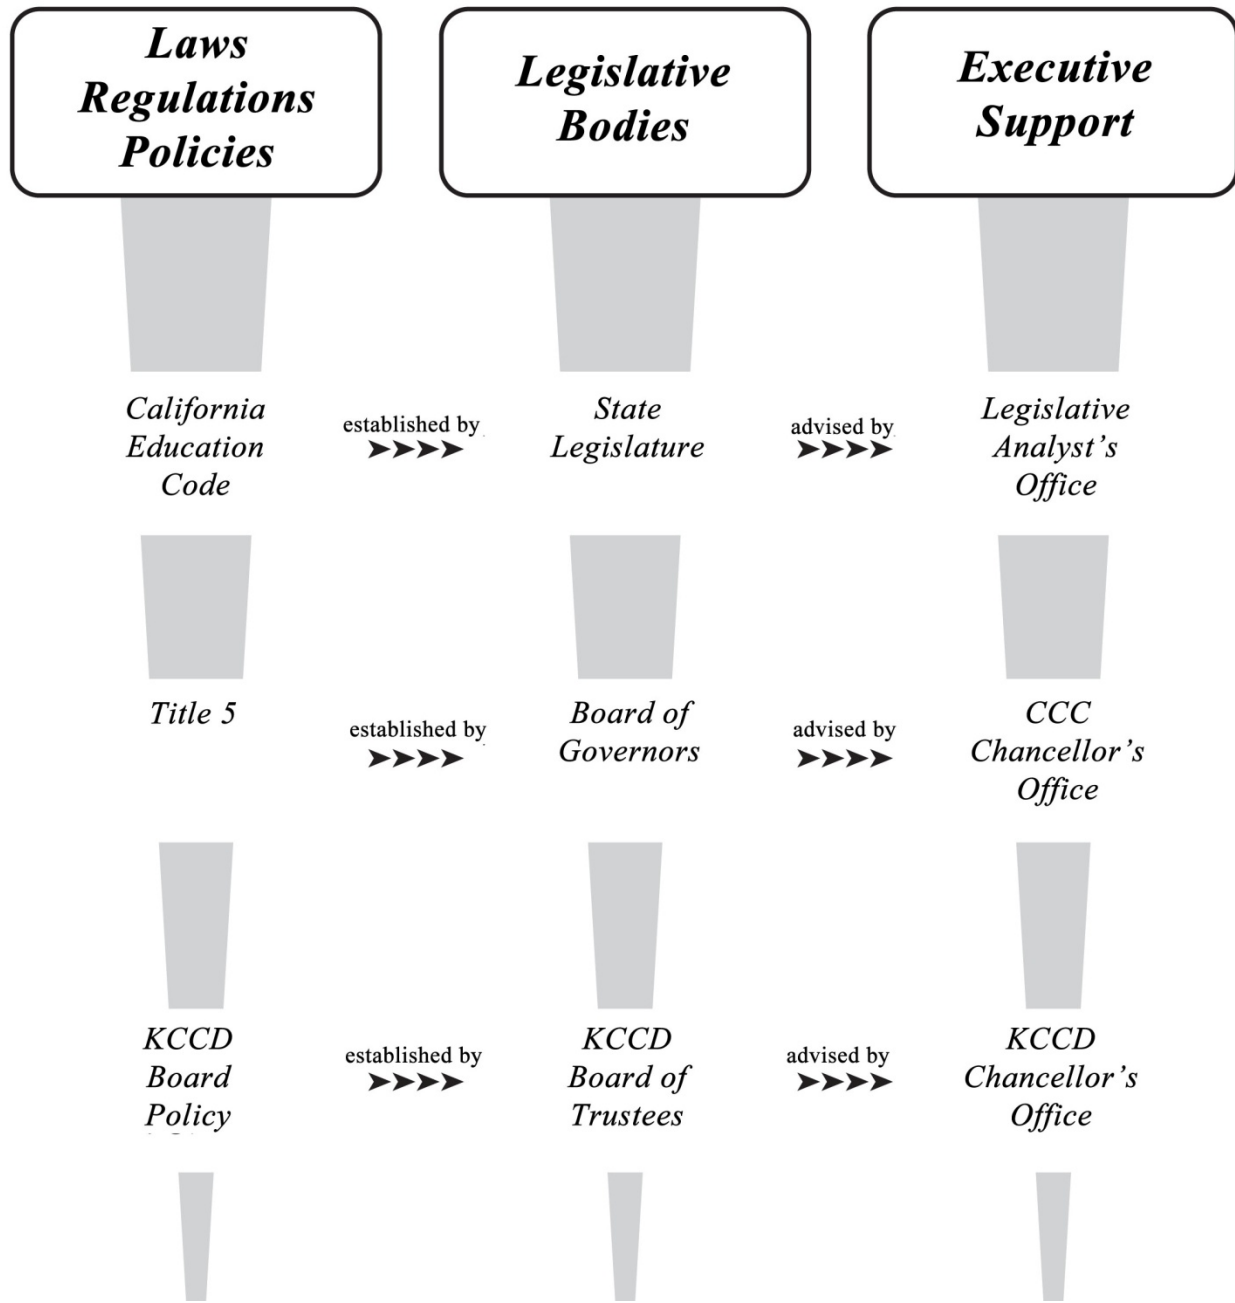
Laws Regulations Policies

Legislative Bodies

Executive Support

California Education Code

established by ➤➤➤➤

State Legislature

advised by ➤➤➤➤

Legislative Analyst's Office

Title 5

established by ➤➤➤➤

Board of Governors

advised by ➤➤➤➤

CCC Chancellor's Office

KCCD Board Policy

established by ➤➤➤➤

KCCD Board of Trustees

advised by ➤➤➤➤

KCCD Chancellor's Office